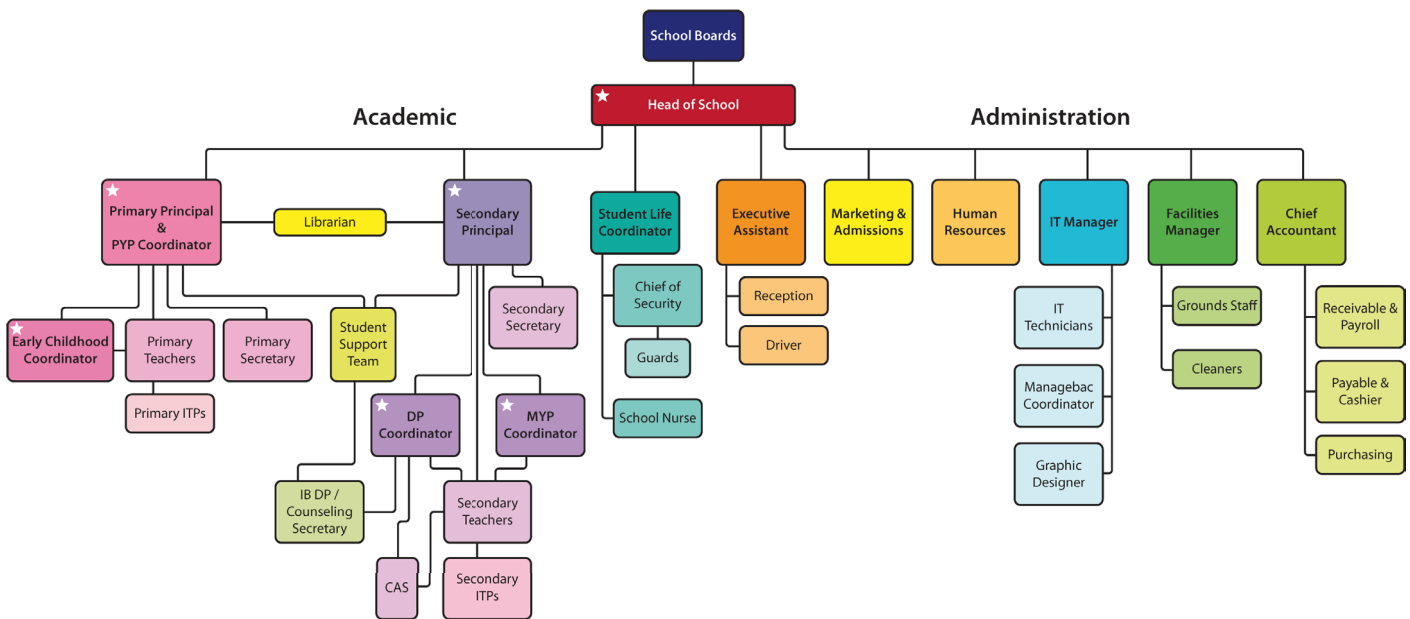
School Boards

Head of School

Academic

Administration

Primary Principal & PYP Coordinator

Librarian

Secondary Principal

Student Life Coordinator

Executive Assistant

Marketing & Admissions

Human Resources

IT Manager

Facilities Manager

Chief Accountant

Early Childhood Coordinator

Primary Teachers

Primary Secretary

Primary ITPs

Student Support Team

Secondary Secretary

DP Coordinator

MYP Coordinator

IB DP / Counseling Secretary

Secondary Teachers

CAS

Secondary ITPs

Chief of Security

Guards

School Nurse

Reception

Driver

IT Technicians

Managebac Coordinator

Graphic Designer

Grounds Staff

Cleaners

Receivable & Payroll

Payable & Cashier

Purchasing